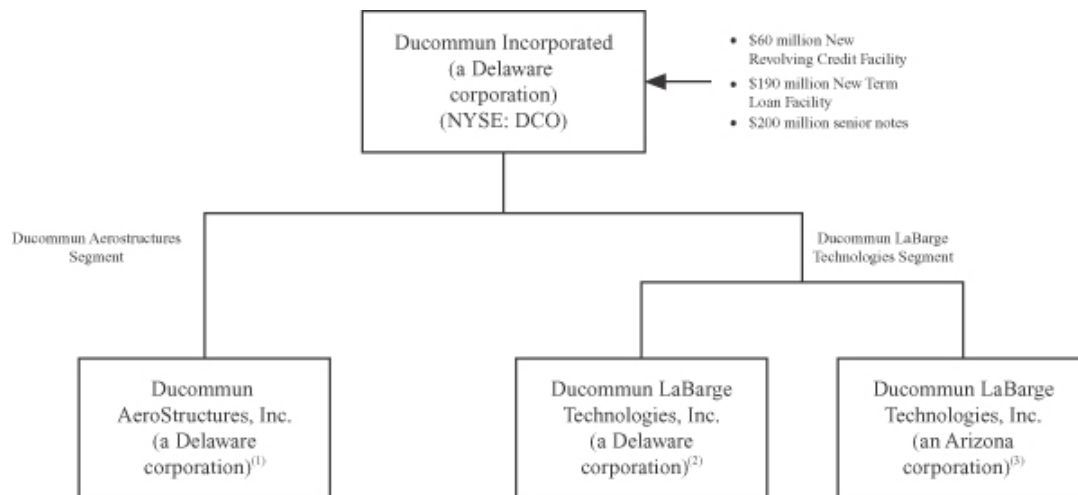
Ducommun Incorporated (a Delaware corporation) (NYSE: DCO)

• \$60 million New Revolving Credit Facility
• \$190 million New Term Loan Facility
• \$200 million senior notes

Ducommun Aerostructures Segment

Ducommun LaBarge Technologies Segment

Ducommun AeroStructures, Inc. (a Delaware corporation)$^{(1)}$

Ducommun LaBarge Technologies, Inc. (a Delaware corporation)$^{(2)}$

Ducommun LaBarge Technologies, Inc. (an Arizona corporation)$^{(3)}$